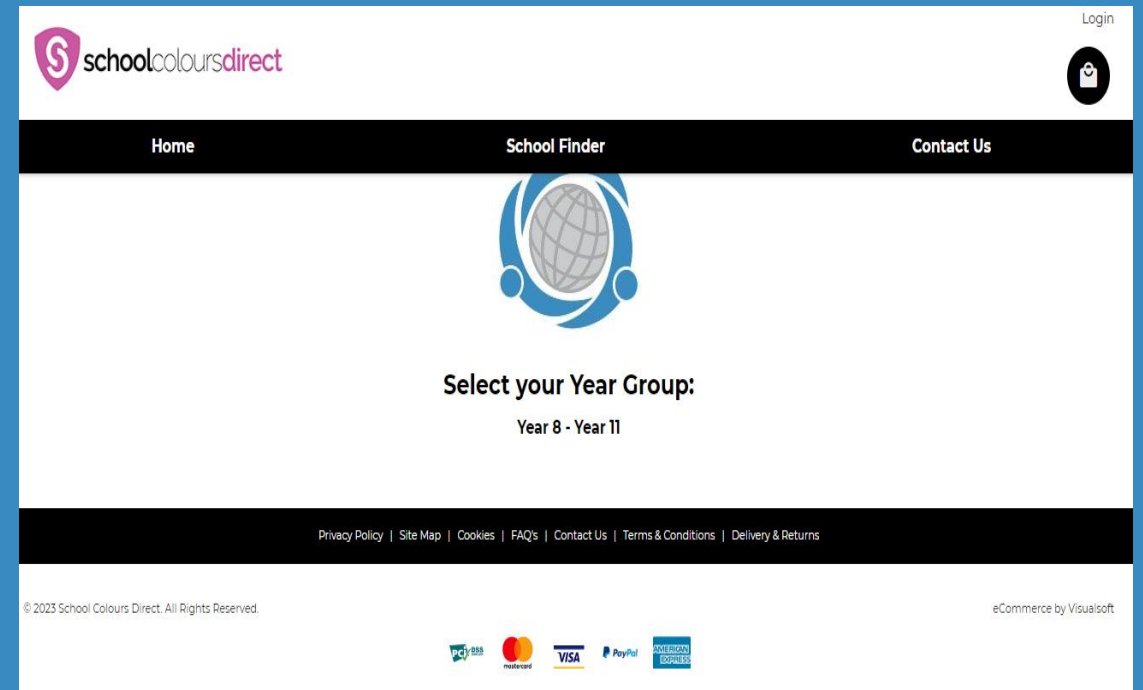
Login

schoolcoloursdirect

Home

School Finder

Contact Us

Select your Year Group:

Year 8 - Year 11

Privacy Policy | Site Map | Cookies | FAQ's | Contact Us | Terms & Conditions | Delivery & Returns

© 2023 School Colours Direct. All Rights Reserved.

eCommerce by Visualsoft

PCI DSS mastercard VISA PayPal AMERICAN EXPRESS